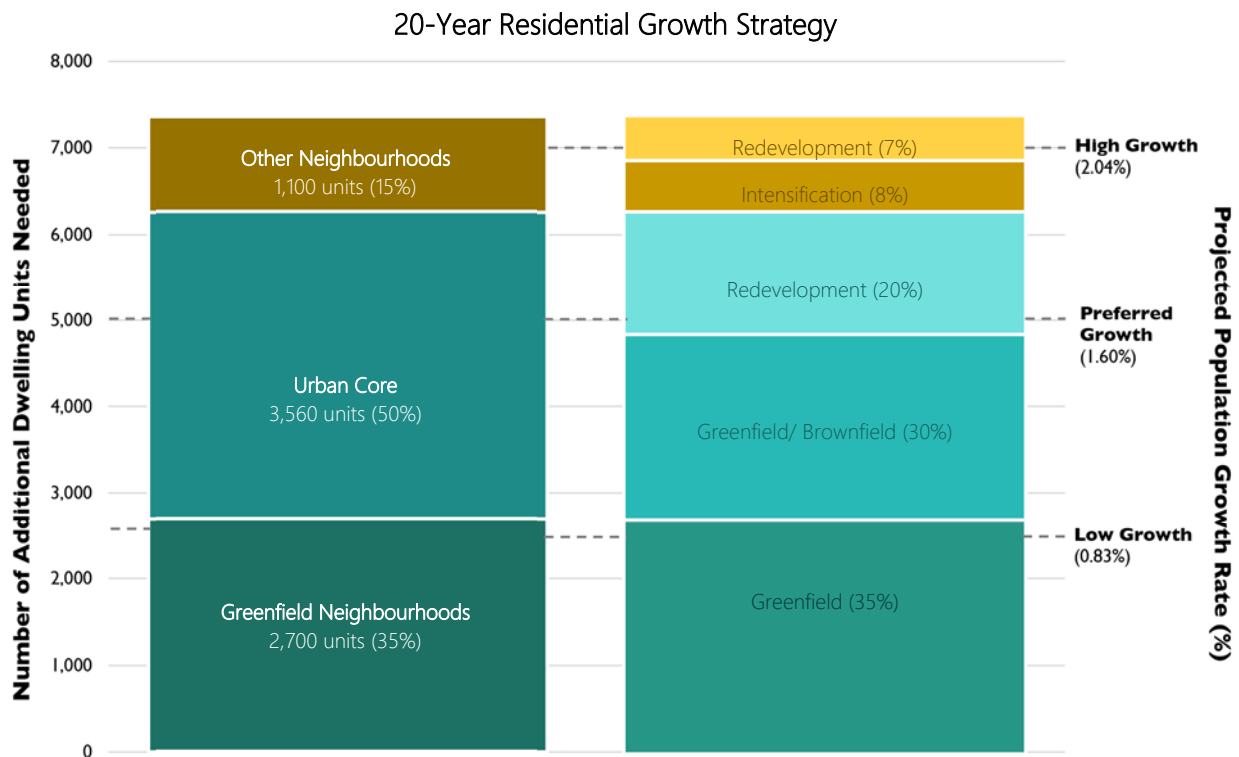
20-Year Residential Growth Strategy

Number of Additional Dwelling Units Needed

8,000
7,000
6,000
5,000
4,000
3,000
2,000
1,000
0

Other Neighbourhoods
1,100 units (15%)

Urban Core
3,560 units (50%)

Greenfield Neighbourhoods
2,700 units (35%)

Redevelopment (7%)
Intensification (8%)
Redevelopment (20%)
Greenfield/ Brownfield (30%)
Greenfield (35%)

High Growth
(2.04%)

Preferred Growth
(1.60%)

Low Growth
(0.83%)

Projected Population Growth Rate (%)